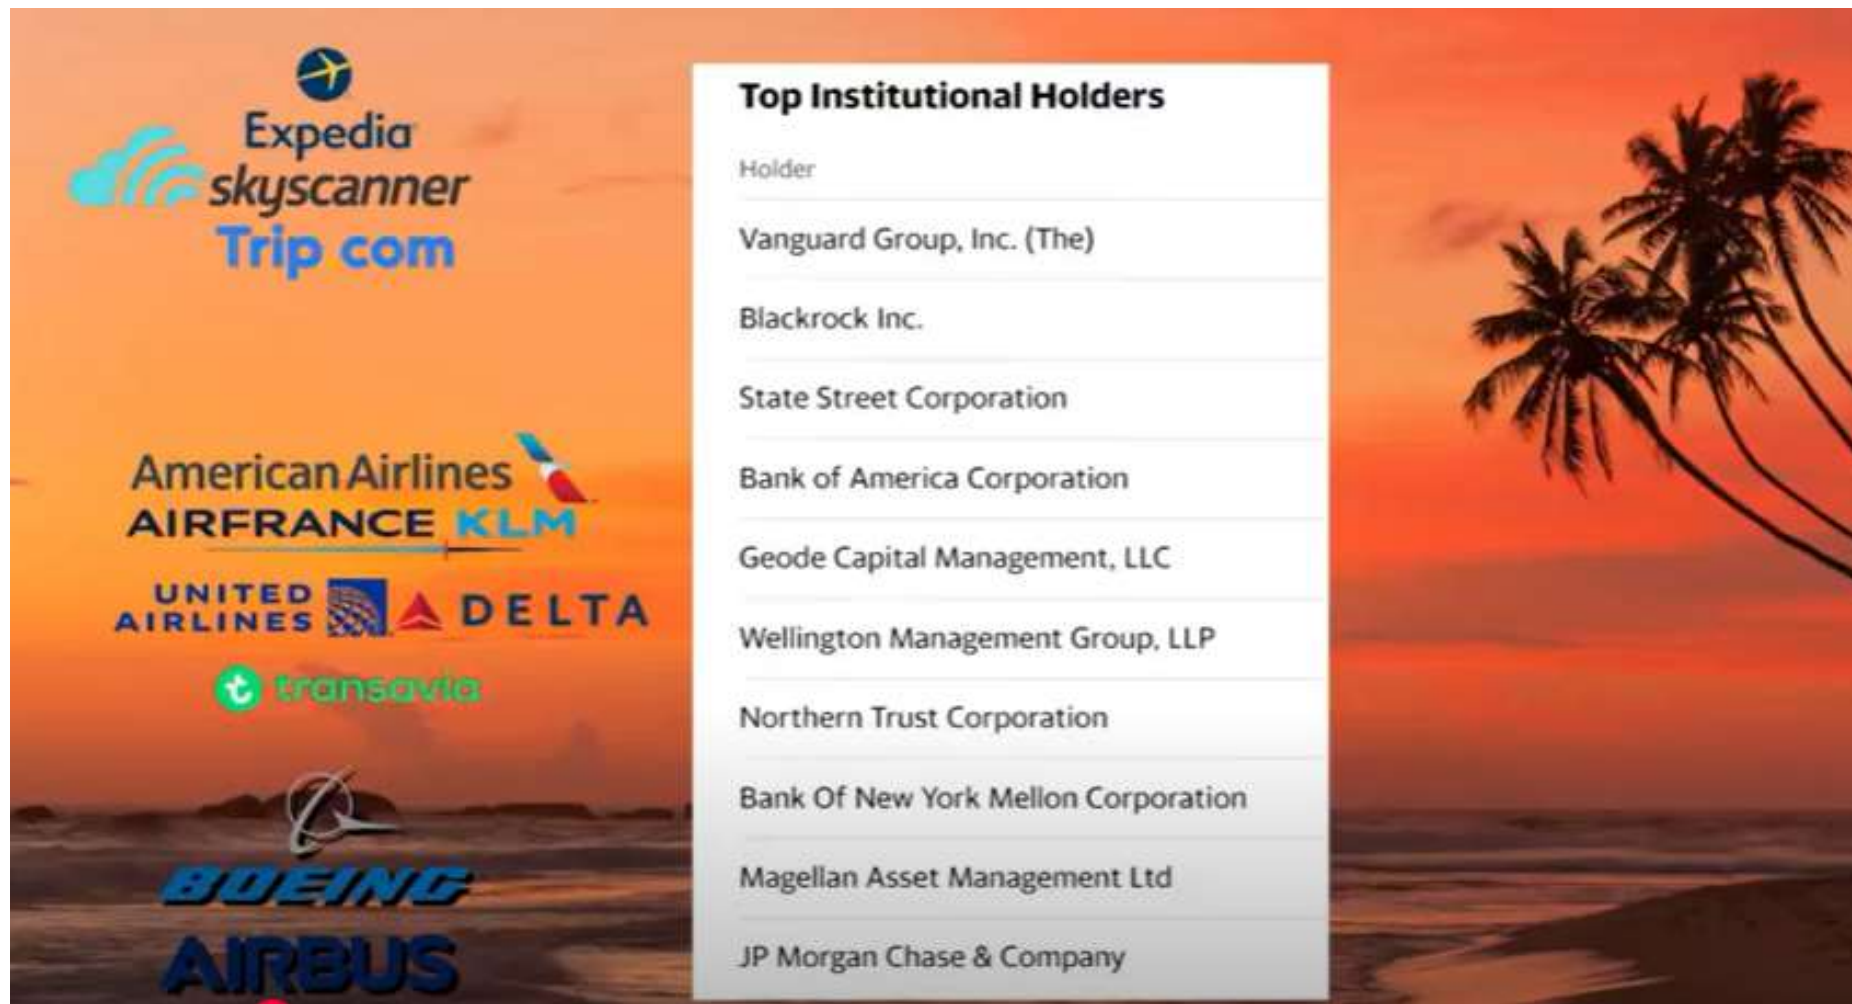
Expedia
skyscanner
Trip com

American Airlines
AIRFRANCE KLM
UNITED AIRLINES
DELTA
transavia

BOEING
AIRBUS

Top Institutional Holders

| Holder |
|---|
| Vanguard Group, Inc. (The) |
| Blackrock Inc. |
| State Street Corporation |
| Bank of America Corporation |
| Geode Capital Management, LLC |
| Wellington Management Group, LLP |
| Northern Trust Corporation |
| Bank Of New York Mellon Corporation |
| Magellan Asset Management Ltd |
| JP Morgan Chase & Company |